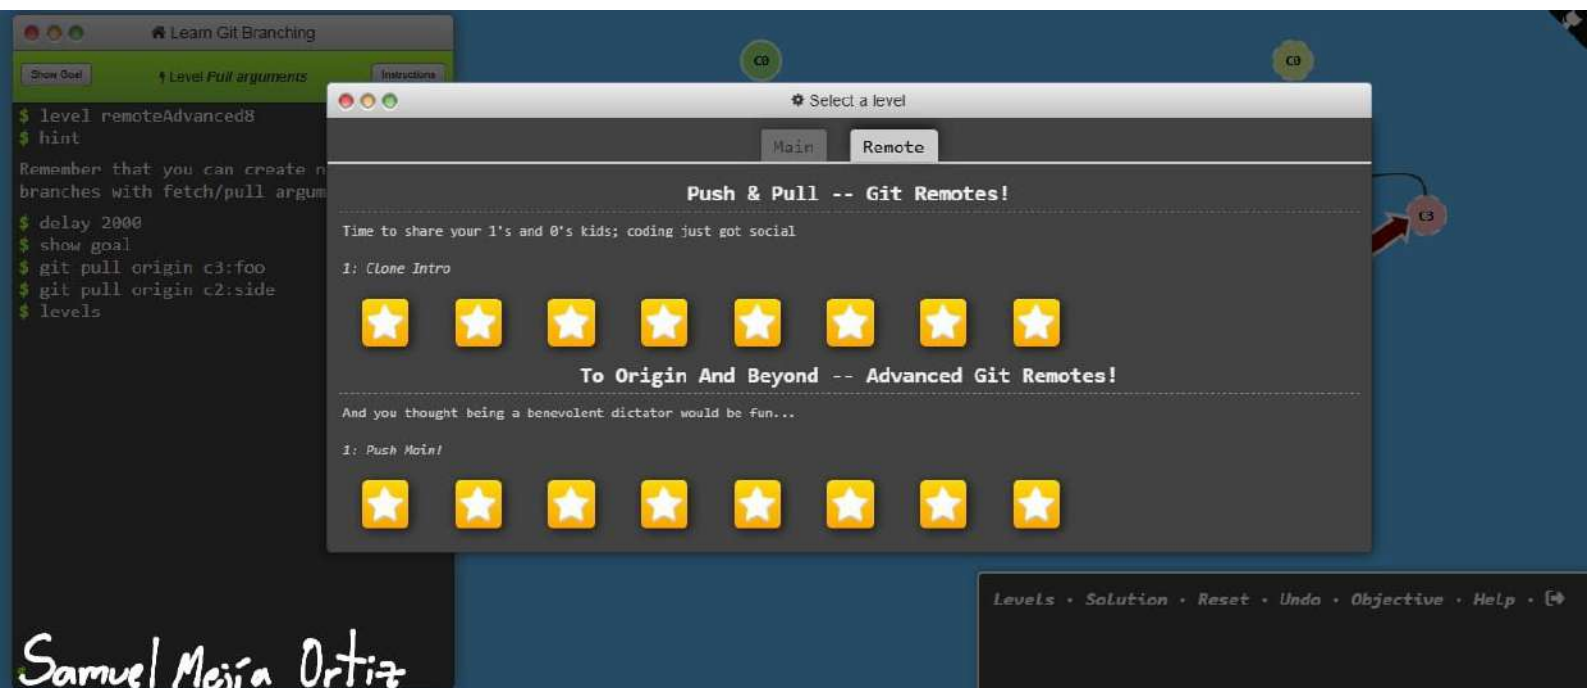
Learn Git Branching

Show Goal

Level Pull arguments

Instructions

$ level remoteAdvanced8
$ hint

Remember that you can create n
branches with fetch/pull argum

$ delay 2000
$ show goal
$ git pull origin c3:foo
$ git pull origin c2:side
$ levels

C0

C0

C3

Select a level

Main

Remote

Push & Pull -- Git Remotes!

Time to share your 1's and 0's kids; coding just got social

1: Clone Intro

To Origin And Beyond -- Advanced Git Remotes!

And you thought being a benevolent dictator would be fun...

1: Push Main!

Levels · Solution · Reset · Undo · Objective · Help ·

Samuel Mejía Ortiz